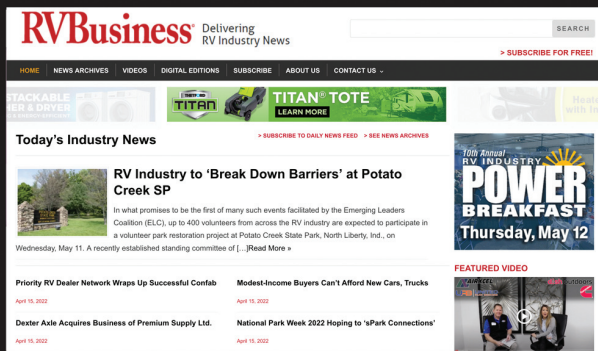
RVBusiness® Delivering RV Industry News

SEARCH

> SUBSCRIBE FOR FREE!

HOME NEWS ARCHIVES VIDEOS DIGITAL EDITIONS SUBSCRIBE ABOUT US CONTACT US

STACKABLE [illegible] & DRYER

TITAN TITAN® TOTE LEARN MORE

Today's Industry News

> SUBSCRIBE TO DAILY NEWS FEED > SEE NEWS ARCHIVES

RV Industry to 'Break Down Barriers' at Potato Creek SP

In what promises to be the first of many such events facilitated by the Emerging Leaders Coalition (ELC), up to 400 volunteers from across the RV industry are expected to participate in a volunteer park restoration project at Potato Creek State Park, North Liberty, Ind., on Wednesday, May 11. A recently established standing committee of […]Read More »

10th Annual RV INDUSTRY POWER BREAKFAST Thursday, May 12

FEATURED VIDEO

Priority RV Dealer Network Wraps Up Successful Confab

April 15, 2022

Modest-Income Buyers Can't Afford New Cars, Trucks

April 15, 2022

Dexter Axle Acquires Business of Premium Supply Ltd.

April 15, 2022

National Park Week 2022 Hoping to 'sPark Connections'

April 15, 2022